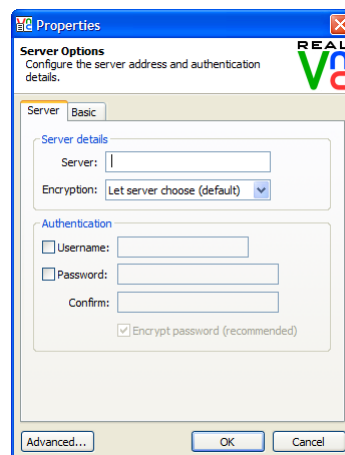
Properties

Server Options
Configure the server address and authentication details.

REAL

Server Basic

Server details
Server:
Encryption: Let server choose (default)

Authentication
Username:
Password:
Confirm:
Encrypt password (recommended)

Advanced... OK Cancel